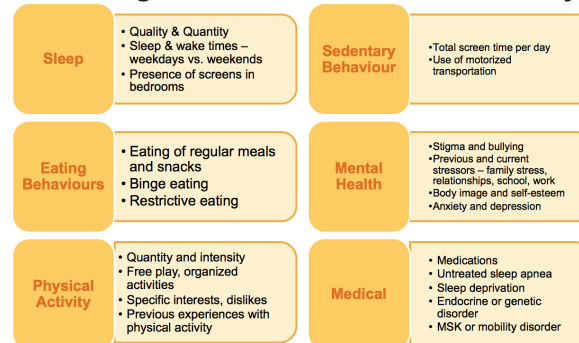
Sleep

• Quality & Quantity
• Sleep & wake times – weekdays vs. weekends
• Presence of screens in bedrooms

Sedentary Behaviour

•Total screen time per day
•Use of motorized transportation

Eating Behaviours

• Eating of regular meals and snacks
• Binge eating
• Restrictive eating

Mental Health

•Stigma and bullying
•Previous and current stressors – family stress, relationships, school, work
•Body image and self-esteem
•Anxiety and depression

Physical Activity

• Quantity and intensity
• Free play, organized activities
• Specific interests, dislikes
• Previous experiences with physical activity

Medical

• Medications
• Untreated sleep apnea
• Sleep deprivation
• Endocrine or genetic disorder
• MSK or mobility disorder